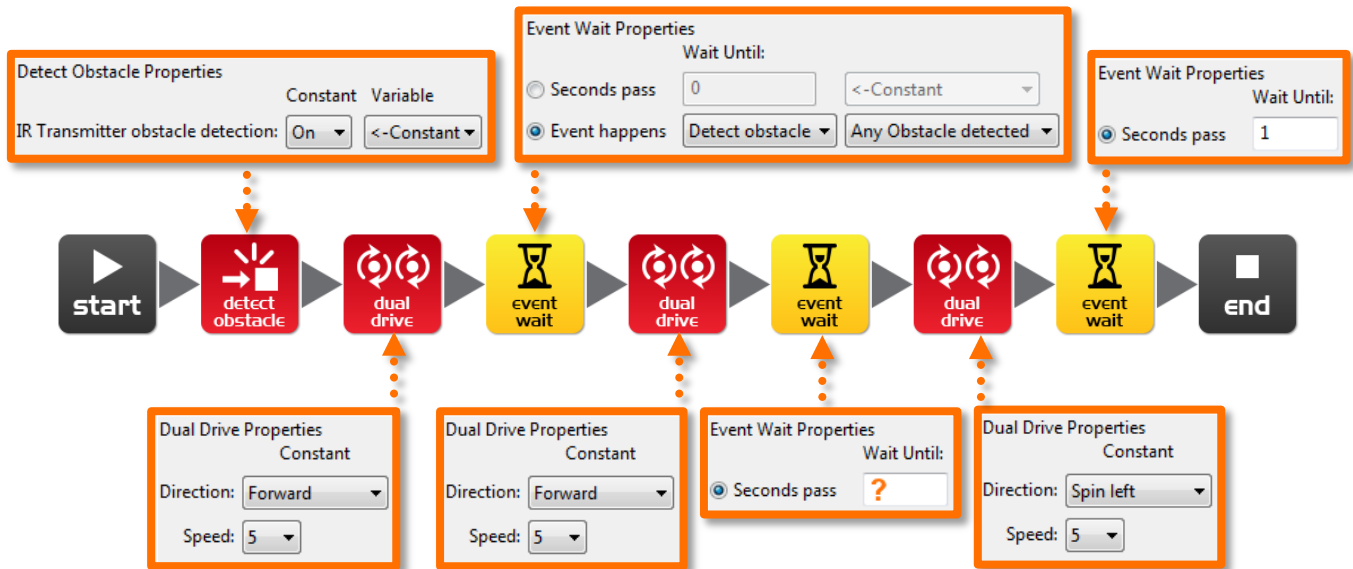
Detect Obstacle Properties
Constant Variable
IR Transmitter obstacle detection: On <-Constant

Event Wait Properties
Wait Until:
Seconds pass 0 <-Constant
Event happens Detect obstacle Any Obstacle detected

Event Wait Properties
Wait Until:
Seconds pass 1

start

detect obstacle

dual drive

event wait

dual drive

event wait

dual drive

event wait

end

Dual Drive Properties
Constant
Direction: Forward
Speed: 5

Dual Drive Properties
Constant
Direction: Forward
Speed: 5

Event Wait Properties
Wait Until:
Seconds pass ?

Dual Drive Properties
Constant
Direction: Spin left
Speed: 5